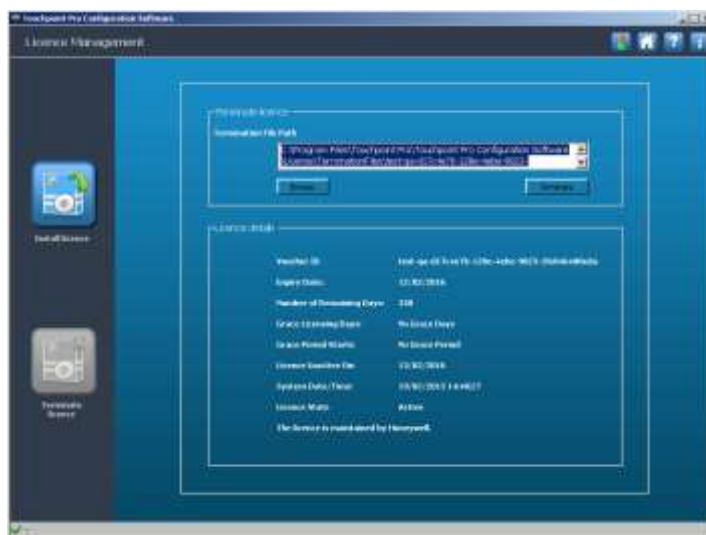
Touchpoint Pro Configuration Software

Licence Management

Install licence

Terminate licence

Terminate licence

Termination File Path

C:\Program Files\Touchpoint Pro\Touchpoint Pro Configuration Software\Licence\TerminationFile\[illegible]

Browse

Terminate

Licence details

Voucher ID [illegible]

Expiry Date: 12/02/2016

Number of Remaining Days: 338

Grace Licensing Days: No Grace Days

Grace Period Starts: No Grace Period

Licence Inactive On: 12/02/2016

System Date/Time: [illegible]

Licence State: Active

The licence is maintained by Honeywell.